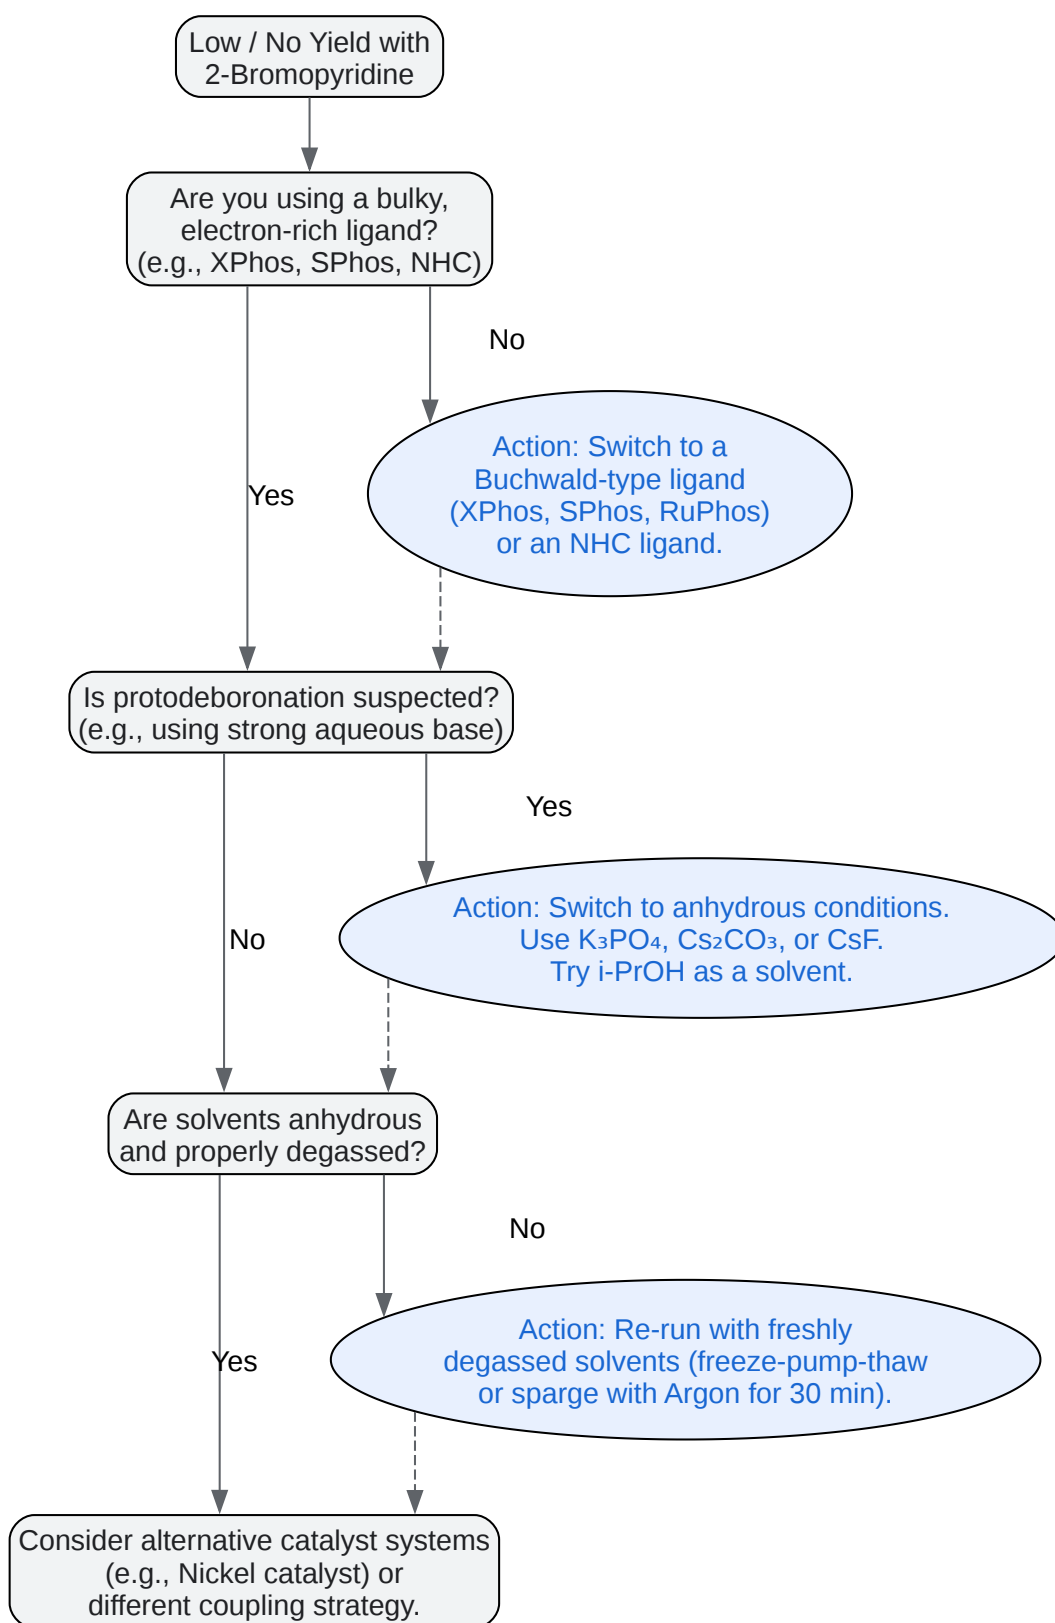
Low / No Yield with 2-Bromopyridine

Are you using a bulky, electron-rich ligand? (e.g., XPhos, SPhos, NHC)

No

Action: Switch to a Buchwald-type ligand (XPhos, SPhos, RuPhos) or an NHC ligand.

Yes

Is protodeboronation suspected? (e.g., using strong aqueous base)

Yes

Action: Switch to anhydrous conditions. Use $K_3PO_4$, $Cs_2CO_3$, or CsF. Try i-PrOH as a solvent.

No

Are solvents anhydrous and properly degassed?

No

Action: Re-run with freshly degassed solvents (freeze-pump-thaw or sparge with Argon for 30 min).

Yes

Consider alternative catalyst systems (e.g., Nickel catalyst) or different coupling strategy.